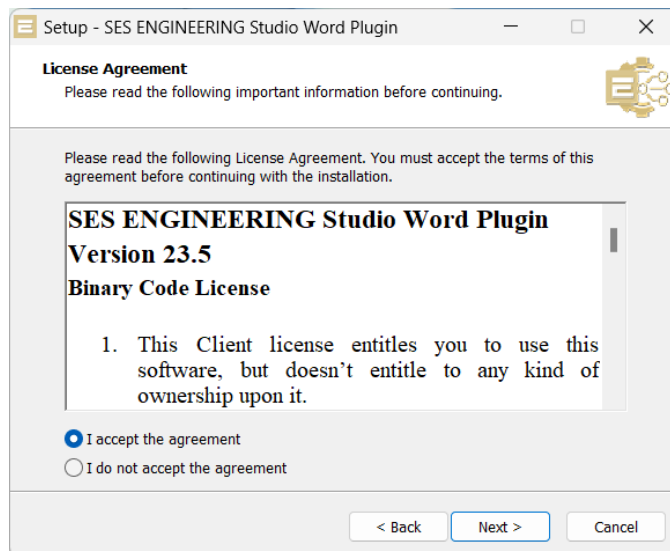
Setup - SES ENGINEERING Studio Word Plugin

License Agreement
Please read the following important information before continuing.

Please read the following License Agreement. You must accept the terms of this agreement before continuing with the installation.

SES ENGINEERING Studio Word Plugin Version 23.5

Binary Code License

1. This Client license entitles you to use this software, but doesn’t entitle to any kind of ownership upon it.

I accept the agreement

I do not accept the agreement

< Back | Next > | Cancel